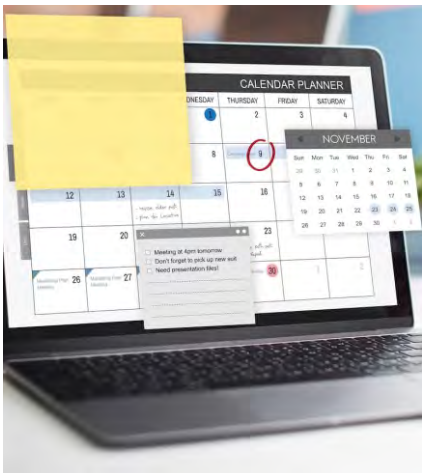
CALENDAR PLANNER

| NESDAY | THURSDAY | FRIDAY | SATURDAY |
|---|---|---|---|
| 1 | 2 | 3 | 4 |
| 8 | 9 | | |
| 15 | 16 | | |
| 22 | 23 | | |
| | 30 | 1 | 2 |

12
13
14
19
20
26
27

NOVEMBER

| Sun | Mon | Tue | Wed | Thu | Fri | Sat |
|---|---|---|---|---|---|---|
| 29 | 30 | 31 | 1 | 2 | 3 | 4 |
| 5 | 6 | 7 | 8 | 9 | 10 | 11 |
| 12 | 13 | 14 | 15 | 16 | 17 | 18 |
| 19 | 20 | 21 | 22 | 23 | 24 | 25 |
| 26 | 27 | 28 | 29 | 30 | 1 | 2 |

Meeting at 4pm tomorrow
Don't forget to pick up new suit
Need presentation files!